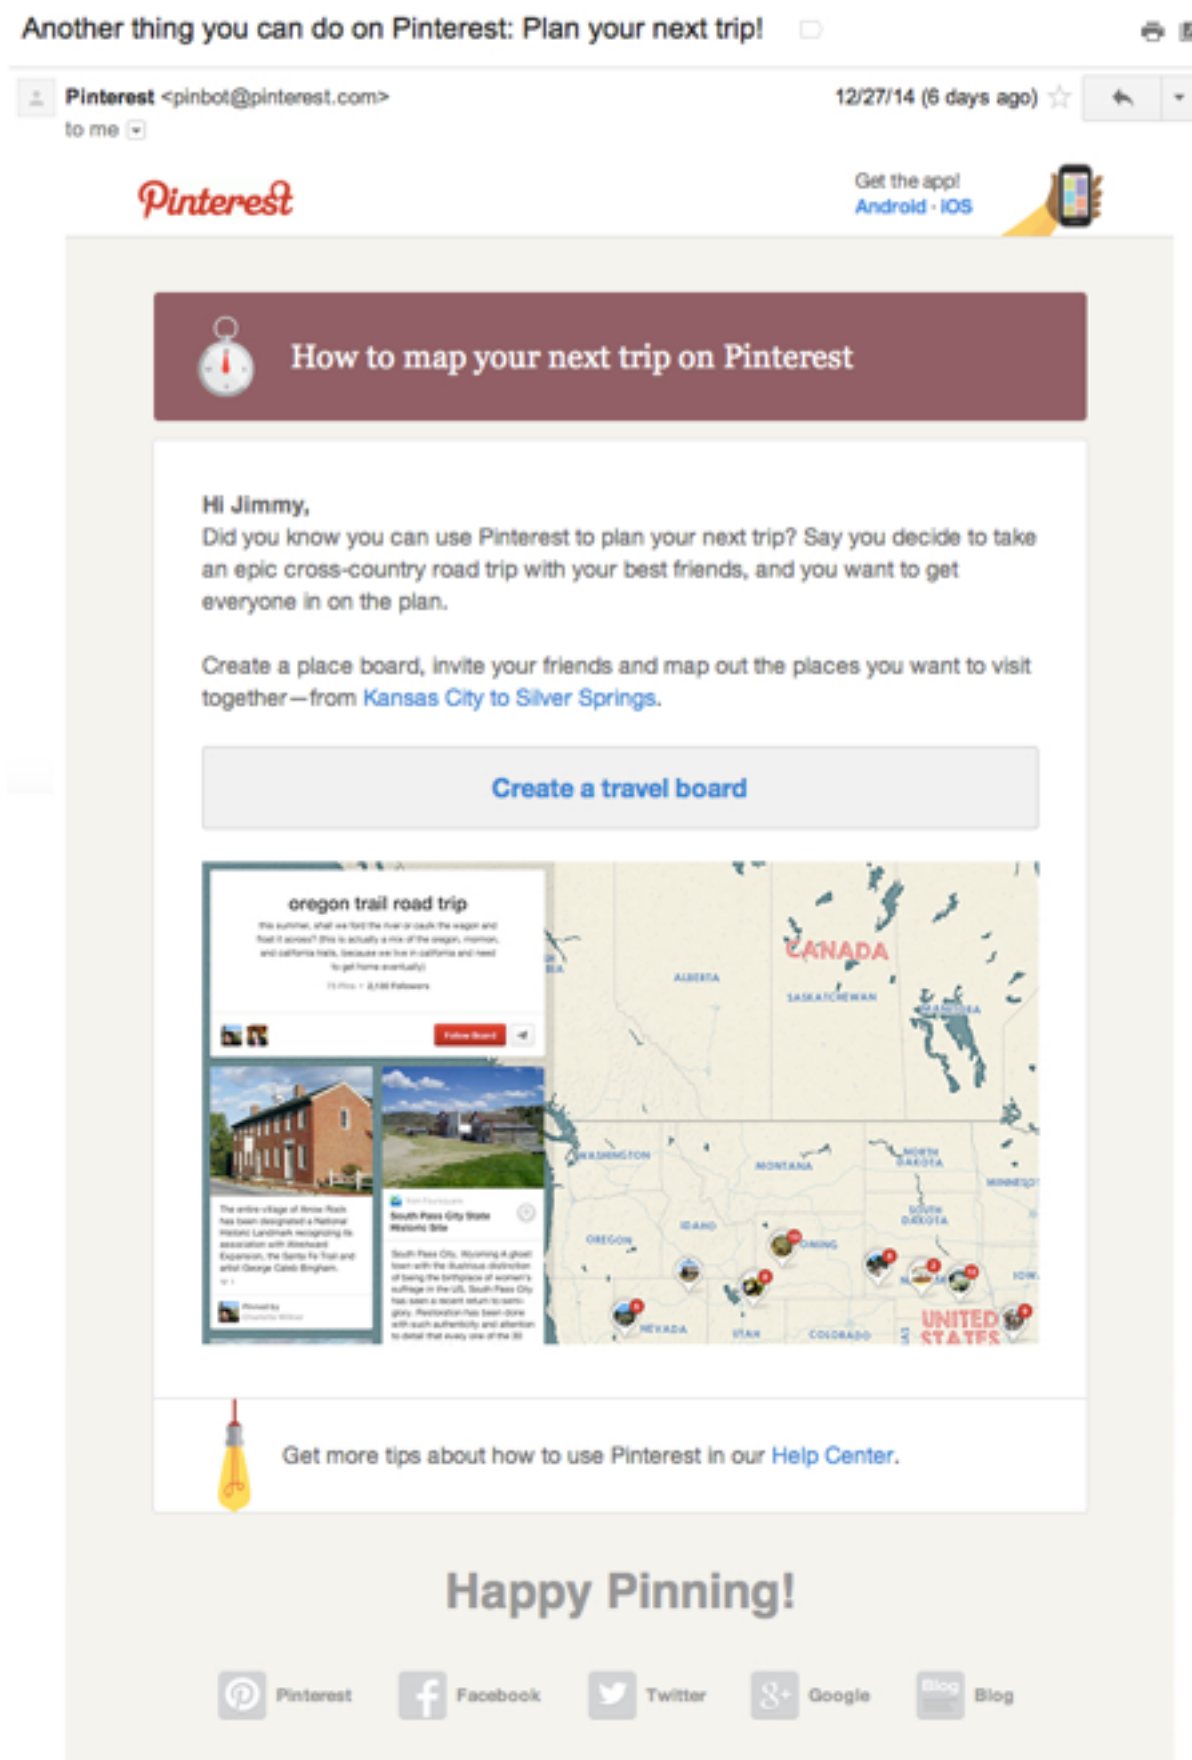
Another thing you can do on Pinterest: Plan your next trip!

Pinterest <pinbot@pinterest.com>
to me

12/27/14 (6 days ago)

Pinterest

Get the app!
Android · iOS

How to map your next trip on Pinterest

Hi Jimmy,
Did you know you can use Pinterest to plan your next trip? Say you decide to take an epic cross-country road trip with your best friends, and you want to get everyone in on the plan.

Create a place board, invite your friends and map out the places you want to visit together—from Kansas City to Silver Springs.

Create a travel board

oregon trail road trip

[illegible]

Follow Board

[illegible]

South Pass City State Historic Site

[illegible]

CANADA
ALBERTA
SASKATCHEWAN
MANITOBA
WASHINGTON
MONTANA
NORTH DAKOTA
MINNESOTA
OREGON
IDAHO
WYOMING
SOUTH DAKOTA
IOWA
NEVADA
UTAH
COLORADO
UNITED STATES

Get more tips about how to use Pinterest in our Help Center.

Happy Pinning!

Pinterest Facebook Twitter Google Blog